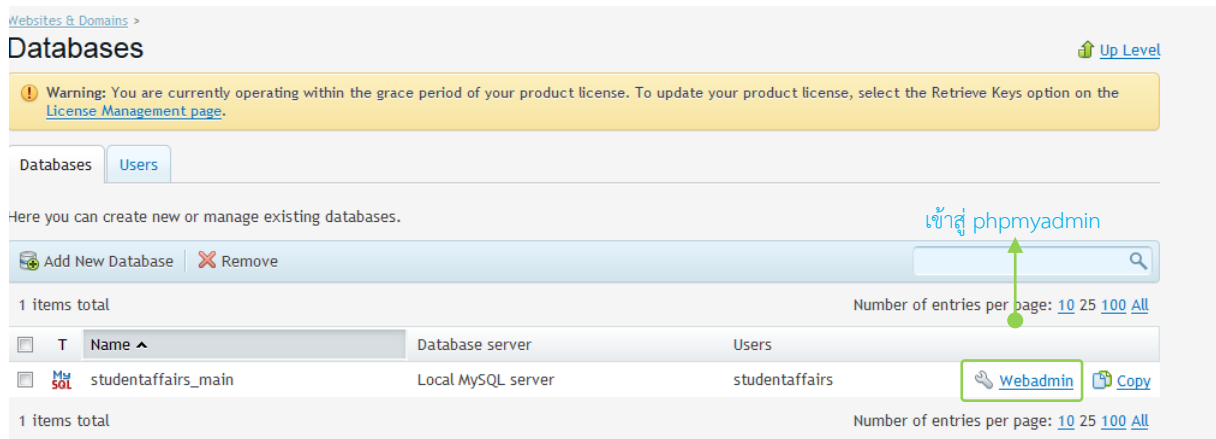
Websites & Domains >

Databases

Up Level

Warning: You are currently operating within the grace period of your product license. To update your product license, select the Retrieve Keys option on the License Management page.

Databases | Users

Here you can create new or manage existing databases.

เข้าสู่ phpmyadmin

Add New Database | Remove

1 items total

Number of entries per page: 10 25 100 All

| | T | Name ▲ | Database server | Users | |
|---|---|---|---|---|---|
| | MySQL | studentaffairs_main | Local MySQL server | studentaffairs | Webadmin Copy |

1 items total

Number of entries per page: 10 25 100 All